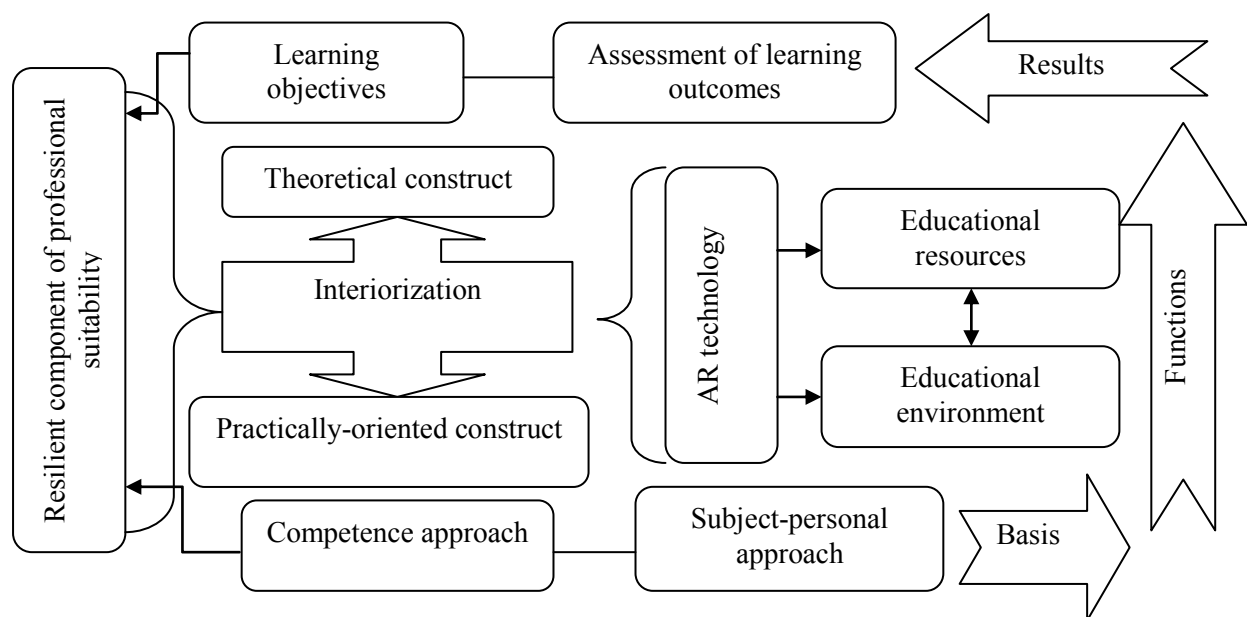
Resilient component of professional suitability

Learning objectives

Assessment of learning outcomes

Results

Theoretical construct

Interiorization

Practically-oriented construct

AR technology

Educational resources

Educational environment

Functions

Competence approach

Subject-personal approach

Basis